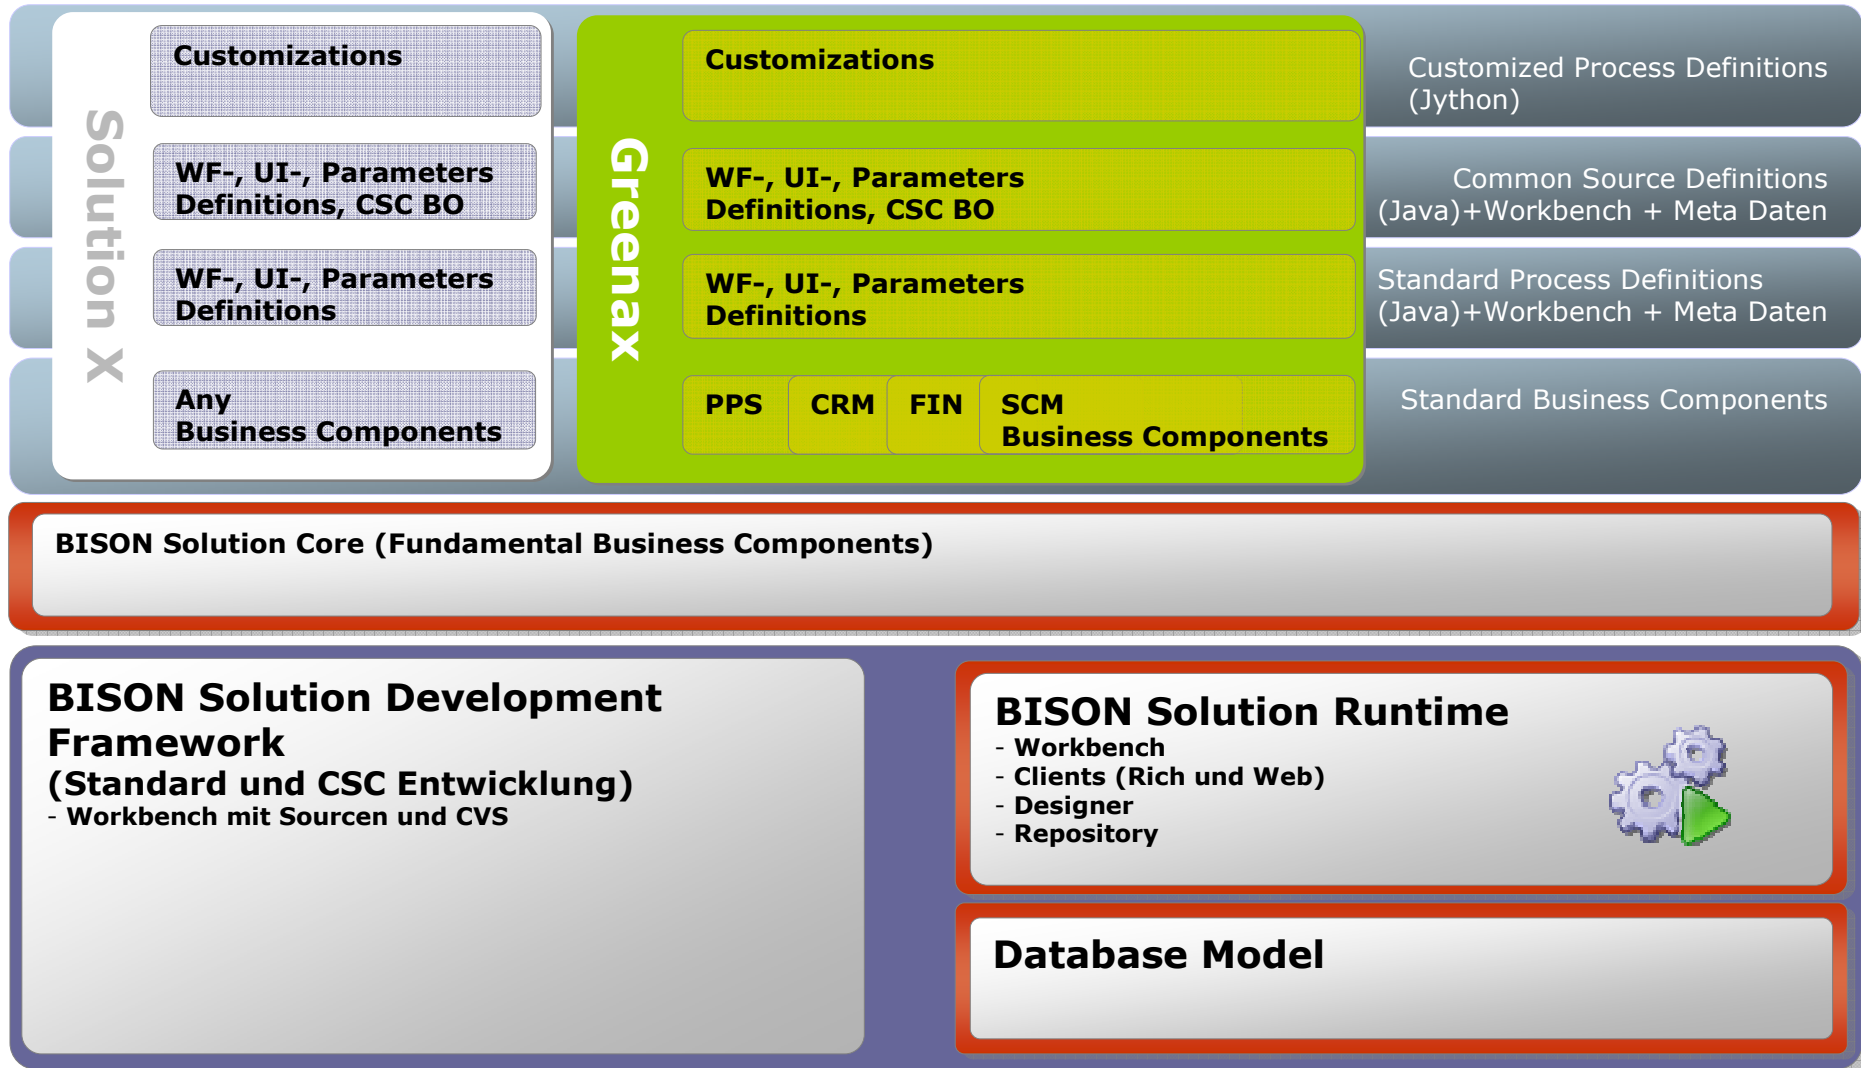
Solution X

Customizations

WF-, UI-, Parameters Definitions, CSC BO

WF-, UI-, Parameters Definitions

Any Business Components

Greenax

Customizations

WF-, UI-, Parameters Definitions, CSC BO

WF-, UI-, Parameters Definitions

PPS

CRM

FIN

SCM Business Components

Customized Process Definitions (Jython)

Common Source Definitions (Java)+Workbench + Meta Daten

Standard Process Definitions (Java)+Workbench + Meta Daten

Standard Business Components

BISON Solution Core (Fundamental Business Components)

BISON Solution Development Framework
(Standard und CSC Entwicklung)
- Workbench mit Sourcen und CVS

BISON Solution Runtime
- Workbench
- Clients (Rich und Web)
- Designer
- Repository

Database Model